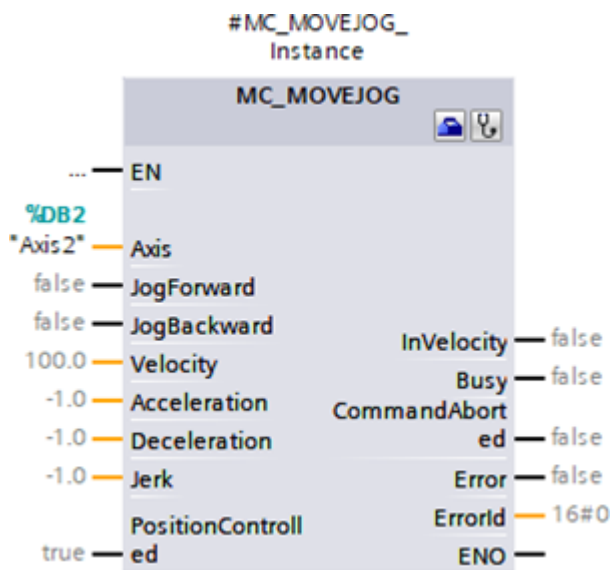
#MC_MOVEJOG_Instance

MC_MOVEJOG

... EN
%DB2
"Axis2" Axis
false JogForward
false JogBackward
100.0 Velocity
-1.0 Acceleration
-1.0 Deceleration
-1.0 Jerk
true PositionControlled

InVelocity false
Busy false
CommandAborted false
Error false
ErrorId 16#0
ENO